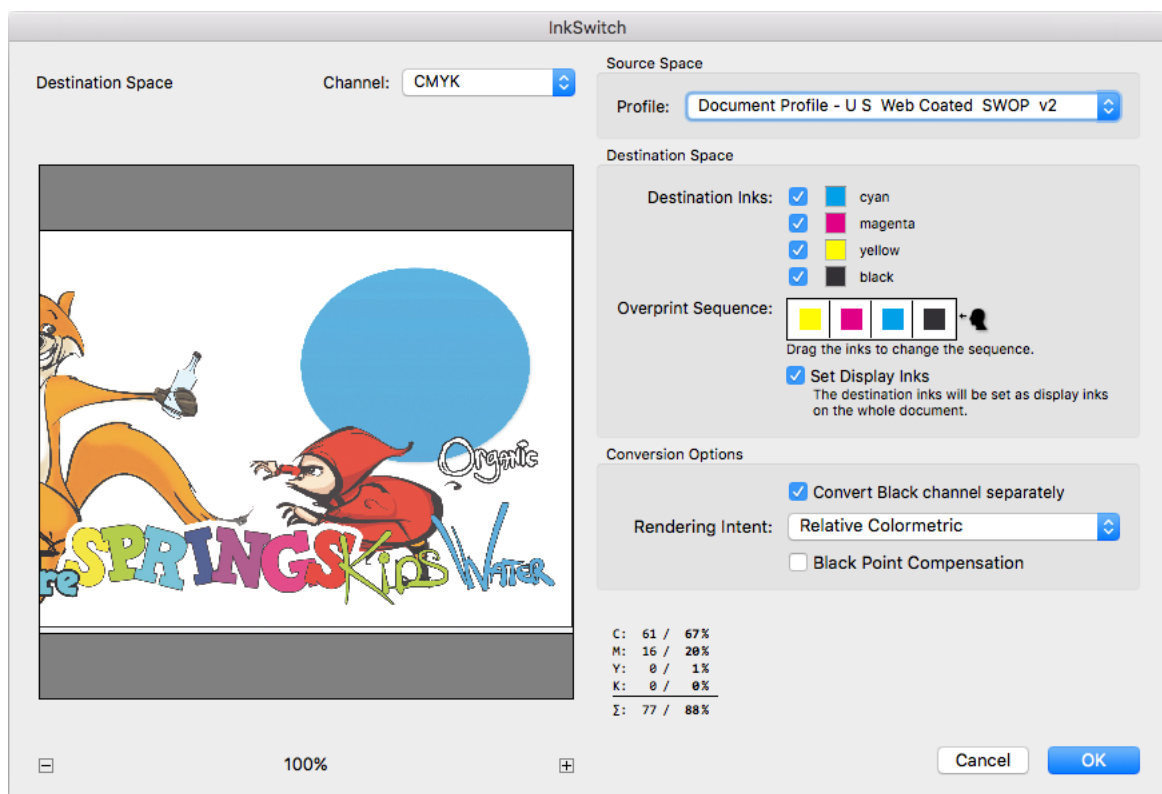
InkSwitch

Destination Space

Channel: CMYK

Source Space

Profile: Document Profile - U S Web Coated SWOP v2

Destination Space

Destination Inks: cyan magenta yellow black

Overprint Sequence:

Drag the inks to change the sequence.

Set Display Inks

The destination inks will be set as display inks on the whole document.

Conversion Options

Convert Black channel separately

Rendering Intent: Relative Colormetric

Black Point Compensation

Organic

re SPRINGS Kids Water

| | | |
|---|---|---|
| C: | 61 / | 67% |
| M: | 16 / | 20% |
| Y: | 0 / | 1% |
| K: | 0 / | 0% |
| Σ: | 77 / | 88% |

100%

Cancel

OK